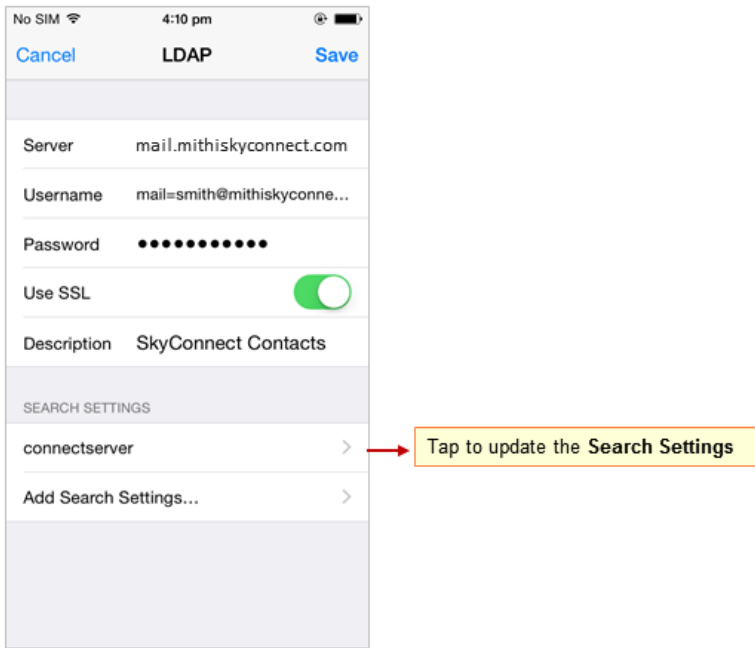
No SIM 4:10 pm

Cancel LDAP Save

Server mail.mithiskyconnect.com

Username mail=smith@mithiskyconne...

Password ●●●●●●●●●●●

Use SSL

Description SkyConnect Contacts

SEARCH SETTINGS

connectserver

Add Search Settings...

Tap to update the **Search Settings**